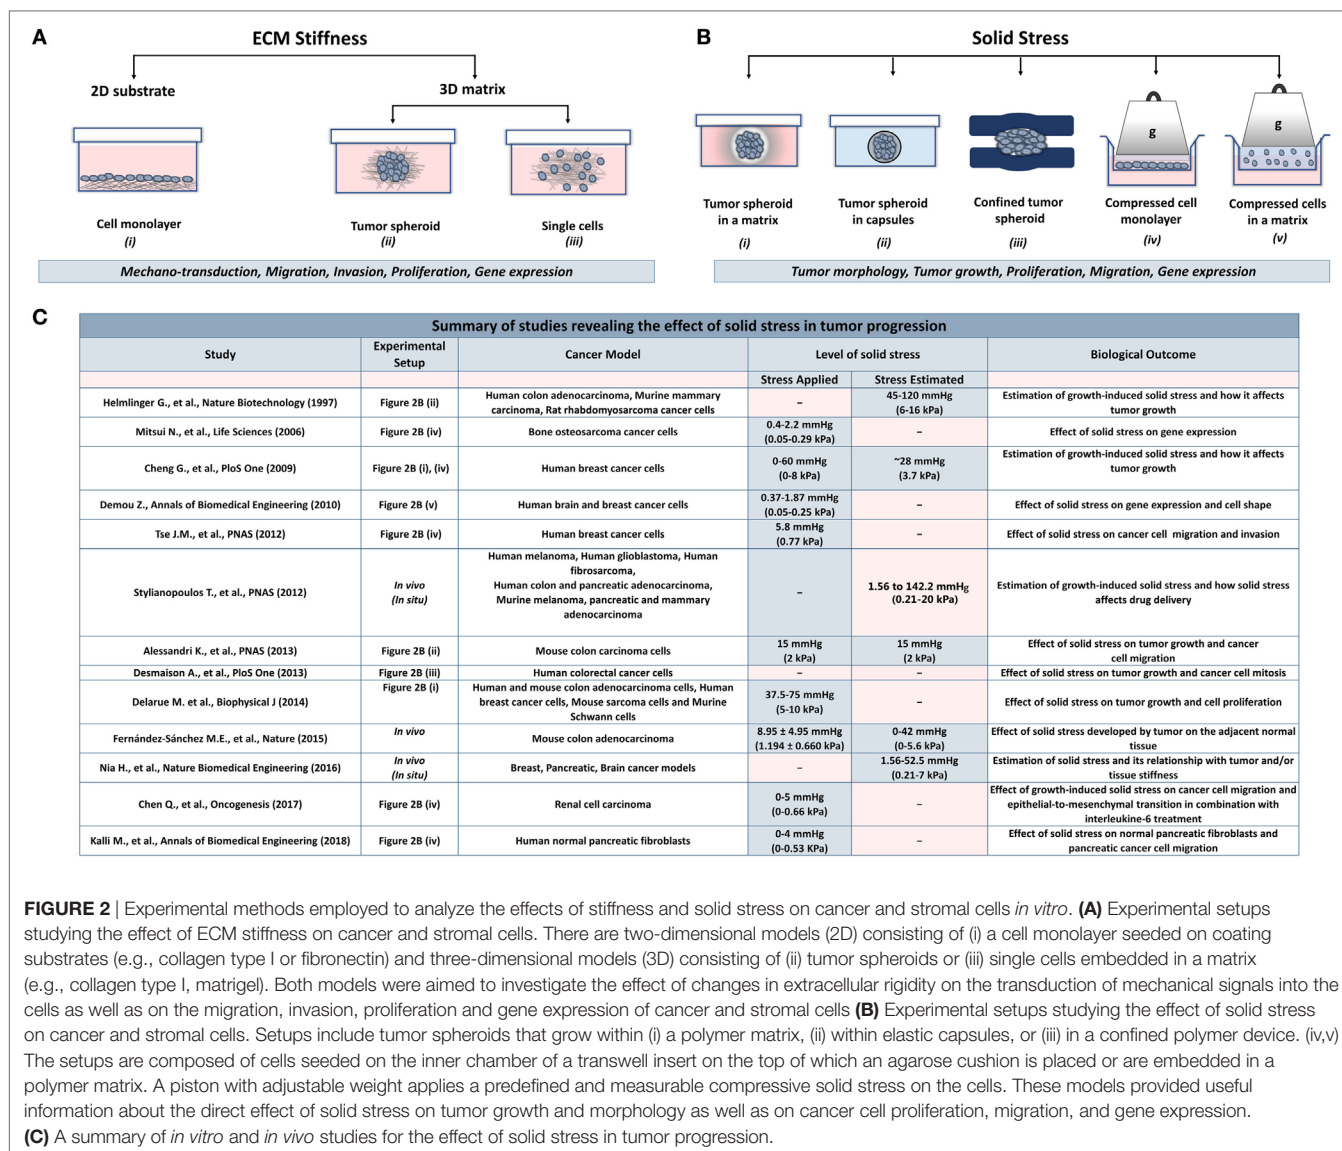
A

ECM Stiffness

2D substrate

3D matrix

Cell monolayer
(i)

Tumor spheroid
(ii)

Single cells
(iii)

Mechano-transduction, Migration, Invasion, Proliferation, Gene expression

B

Solid Stress

Tumor spheroid in a matrix
(i)

Tumor spheroid in capsules
(ii)

Confined tumor spheroid
(iii)

g

Compressed cell monolayer
(iv)

g

Compressed cells in a matrix
(v)

Tumor morphology, Tumor growth, Proliferation, Migration, Gene expression

C

Summary of studies revealing the effect of solid stress in tumor progression

| Study | Experimental Setup | Cancer Model | Level of solid stress: Stress Applied | Level of solid stress: Stress Estimated | Biological Outcome |
|---|---|---|---|---|---|
| Helmlinger G., et al., Nature Biotechnology (1997) | Figure 2B (ii) | Human colon adenocarcinoma, Murine mammary carcinoma, Rat rhabdomyosarcoma cancer cells | – | 45-120 mmHg (6-16 kPa) | Estimation of growth-induced solid stress and how it affects tumor growth |
| Mitsui N., et al., Life Sciences (2006) | Figure 2B (iv) | Bone osteosarcoma cancer cells | 0.4-2.2 mmHg (0.05-0.29 kPa) | – | Effect of solid stress on gene expression |
| Cheng G., et al., PloS One (2009) | Figure 2B (i), (iv) | Human breast cancer cells | 0-60 mmHg (0-8 kPa) | ~28 mmHg (3.7 kPa) | Estimation of growth-induced solid stress and how it affects tumor growth |
| Demou Z., Annals of Biomedical Engineering (2010) | Figure 2B (v) | Human brain and breast cancer cells | 0.37-1.87 mmHg (0.05-0.25 kPa) | – | Effect of solid stress on gene expression and cell shape |
| Tse J.M., et al., PNAS (2012) | Figure 2B (iv) | Human breast cancer cells | 5.8 mmHg (0.77 kPa) | – | Effect of solid stress on cancer cell migration and invasion |
| Stylianopoulos T., et al., PNAS (2012) | In vivo (In situ) | Human melanoma, Human glioblastoma, Human fibrosarcoma, Human colon and pancreatic adenocarcinoma, Murine melanoma, pancreatic and mammary adenocarcinoma | – | 1.56 to 142.2 mmHg (0.21-20 kPa) | Estimation of growth-induced solid stress and how solid stress affects drug delivery |
| Alessandri K., et al., PNAS (2013) | Figure 2B (ii) | Mouse colon carcinoma cells | 15 mmHg (2 kPa) | 15 mmHg (2 kPa) | Effect of solid stress on tumor growth and cancer cell migration |
| Desmaison A., et al., PloS One (2013) | Figure 2B (iii) | Human colorectal cancer cells | – | – | Effect of solid stress on tumor growth and cancer cell mitosis |
| Delarue M. et al., Biophysical J (2014) | Figure 2B (i) | Human and mouse colon adenocarcinoma cells, Human breast cancer cells, Mouse sarcoma cells and Murine Schwann cells | 37.5-75 mmHg (5-10 kPa) | – | Effect of solid stress on tumor growth and cell proliferation |
| Fernández-Sánchez M.E., et al., Nature (2015) | In vivo | Mouse colon adenocarcinoma | 8.95 ± 4.95 mmHg (1.194 ± 0.660 kPa) | 0-42 mmHg (0-5.6 kPa) | Effect of solid stress developed by tumor on the adjacent normal tissue |
| Nia H., et al., Nature Biomedical Engineering (2016) | In vivo (In situ) | Breast, Pancreatic, Brain cancer models | – | 1.56-52.5 mmHg (0.21-7 kPa) | Estimation of solid stress and its relationship with tumor and/or tissue stiffness |
| Chen Q., et al., Oncogenesis (2017) | Figure 2B (iv) | Renal cell carcinoma | 0-5 mmHg (0-0.66 kPa) | – | Effect of growth-induced solid stress on cancer cell migration and epithelial-to-mesenchymal transition in combination with interleukine-6 treatment |
| Kalli M., et al., Annals of Biomedical Engineering (2018) | Figure 2B (iv) | Human normal pancreatic fibroblasts | 0-4 mmHg (0-0.53 KPa) | – | Effect of solid stress on normal pancreatic fibroblasts and pancreatic cancer cell migration |

FIGURE 2 | Experimental methods employed to analyze the effects of stiffness and solid stress on cancer and stromal cells in vitro. (A) Experimental setups studying the effect of ECM stiffness on cancer and stromal cells. There are two-dimensional models (2D) consisting of (i) a cell monolayer seeded on coating substrates (e.g., collagen type I or fibronectin) and three-dimensional models (3D) consisting of (ii) tumor spheroids or (iii) single cells embedded in a matrix (e.g., collagen type I, matrigel). Both models were aimed to investigate the effect of changes in extracellular rigidity on the transduction of mechanical signals into the cells as well as on the migration, invasion, proliferation and gene expression of cancer and stromal cells (B) Experimental setups studying the effect of solid stress on cancer and stromal cells. Setups include tumor spheroids that grow within (i) a polymer matrix, (ii) within elastic capsules, or (iii) in a confined polymer device. (iv,v) The setups are composed of cells seeded on the inner chamber of a transwell insert on the top of which an agarose cushion is placed or are embedded in a polymer matrix. A piston with adjustable weight applies a predefined and measurable compressive solid stress on the cells. These models provided useful information about the direct effect of solid stress on tumor growth and morphology as well as on cancer cell proliferation, migration, and gene expression.
(C) A summary of in vitro and in vivo studies for the effect of solid stress in tumor progression.